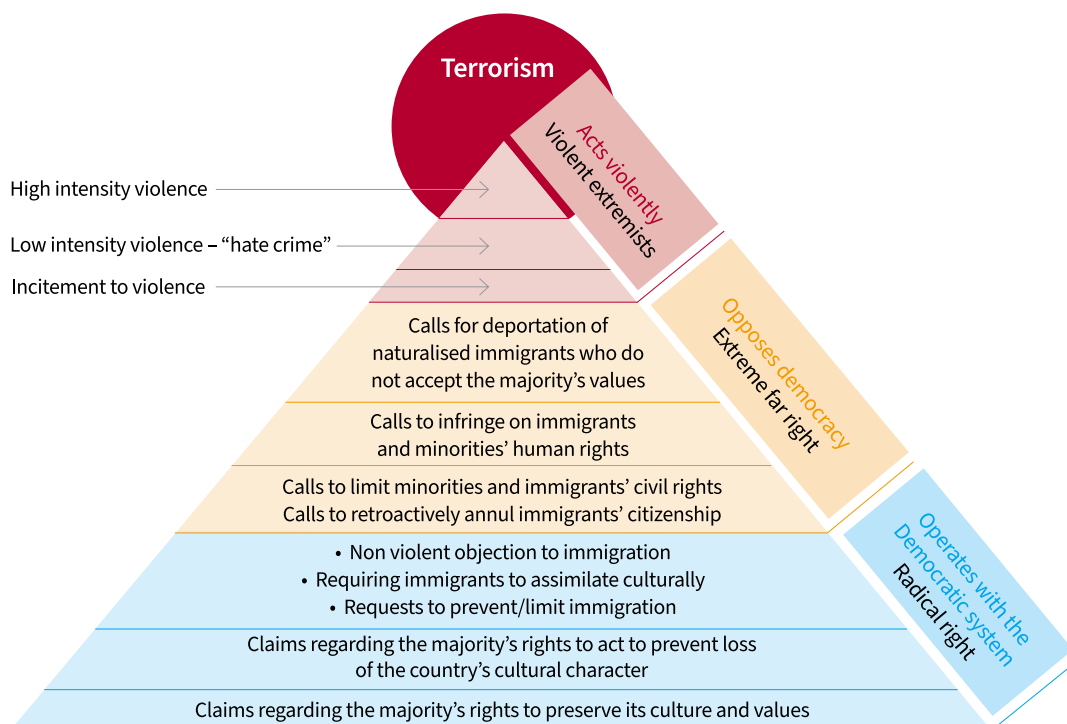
Terrorism

Acts violently
Violent extremists

High intensity violence

Low intensity violence – “hate crime”

Incitement to violence

Opposes democracy
Extreme far right

Calls for deportation of naturalised immigrants who do not accept the majority’s values

Calls to infringe on immigrants and minorities’ human rights

Calls to limit minorities and immigrants’ civil rights
Calls to retroactively annul immigrants’ citizenship

Operates with the Democratic system
Radical right

• Non violent objection to immigration
• Requiring immigrants to assimilate culturally
• Requests to prevent/limit immigration

Claims regarding the majority’s rights to act to prevent loss of the country’s cultural character

Claims regarding the majority’s rights to preserve its culture and values